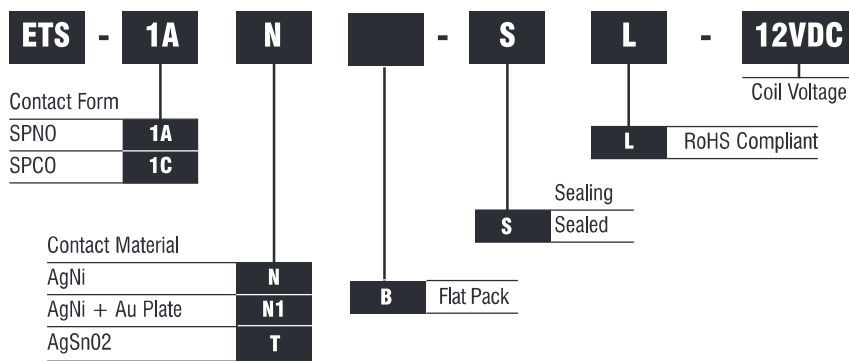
ETS - 1A N - S L - 12VDC

Coil Voltage

Contact Form

| SPNO | 1A |
|---|---|
| SPCO | 1C |

| L | RoHS Compliant |
|---|---|

Sealing

| S | Sealed |
|---|---|

Contact Material

| AgNi | N |
|---|---|
| AgNi + Au Plate | N1 |
| AgSn02 | T |

| B | Flat Pack |
|---|---|